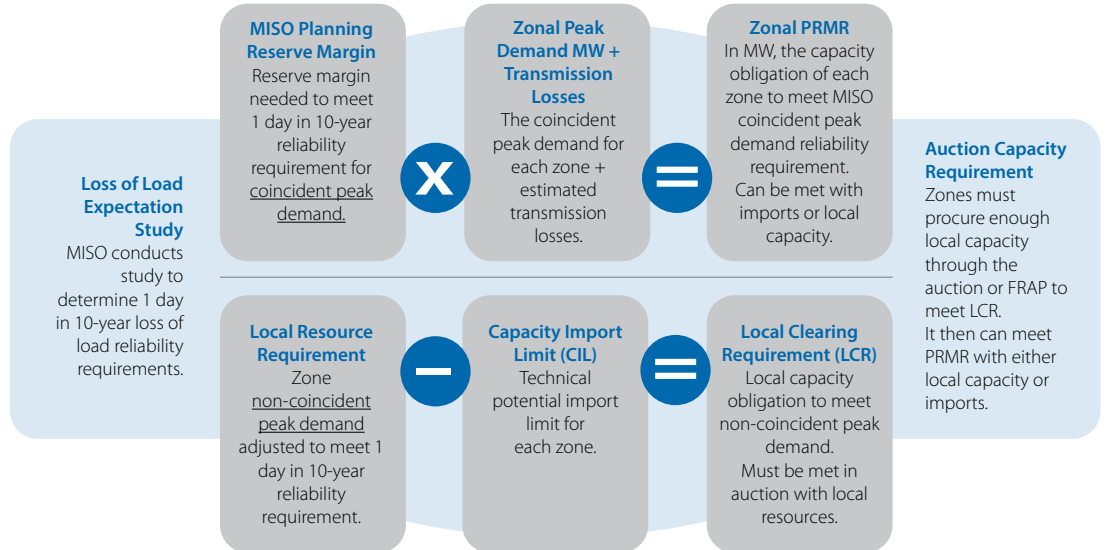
**Loss of Load Expectation Study**
MISO conducts study to determine 1 day in 10-year loss of load reliability requirements.

**MISO Planning Reserve Margin**
Reserve margin needed to meet 1 day in 10-year reliability requirement for coincident peak demand.

x

**Zonal Peak Demand MW + Transmission Losses**
The coincident peak demand for each zone + estimated transmission losses.

=

**Zonal PRMR**
In MW, the capacity obligation of each zone to meet MISO coincident peak demand reliability requirement.
Can be met with imports or local capacity.

**Local Resource Requirement**
Zone non-coincident peak demand adjusted to meet 1 day in 10-year reliability requirement.

–

**Capacity Import Limit (CIL)**
Technical potential import limit for each zone.

=

**Local Clearing Requirement (LCR)**
Local capacity obligation to meet non-coincident peak demand.
Must be met in auction with local resources.

**Auction Capacity Requirement**
Zones must procure enough local capacity through the auction or FRAP to meet LCR.
It then can meet PRMR with either local capacity or imports.